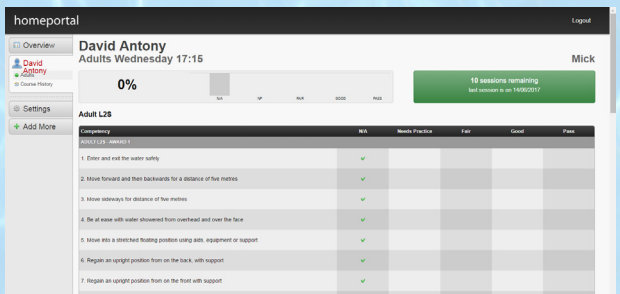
homeportal

Logout

Overview

David Antony

Adults

Course History

Settings

+ Add More

David Antony
Adults Wednesday 17:15

Mick

0%

N/A NP FAIR GOOD PASS

10 sessions remaining
last session is on 14/06/2017

Adult L2S

| Competency | N/A | Needs Practice | Fair | Good | Pass |
|---|---|---|---|---|---|
| ADULT L2S - AWARD 1 | | | | | |
| 1. Enter and exit the water safely | ✔ | | | | |
| 2. Move forward and then backwards for a distance of five metres | ✔ | | | | |
| 3. Move sideways for distance of five metres | ✔ | | | | |
| 4. Be at ease with water showered from overhead and over the face | ✔ | | | | |
| 5. Move into a stretched floating position using aids, equipment or support | ✔ | | | | |
| 6. Regain an upright position from on the back, with support | ✔ | | | | |
| 7. Regain an upright position from on the front with support | ✔ | | | | |